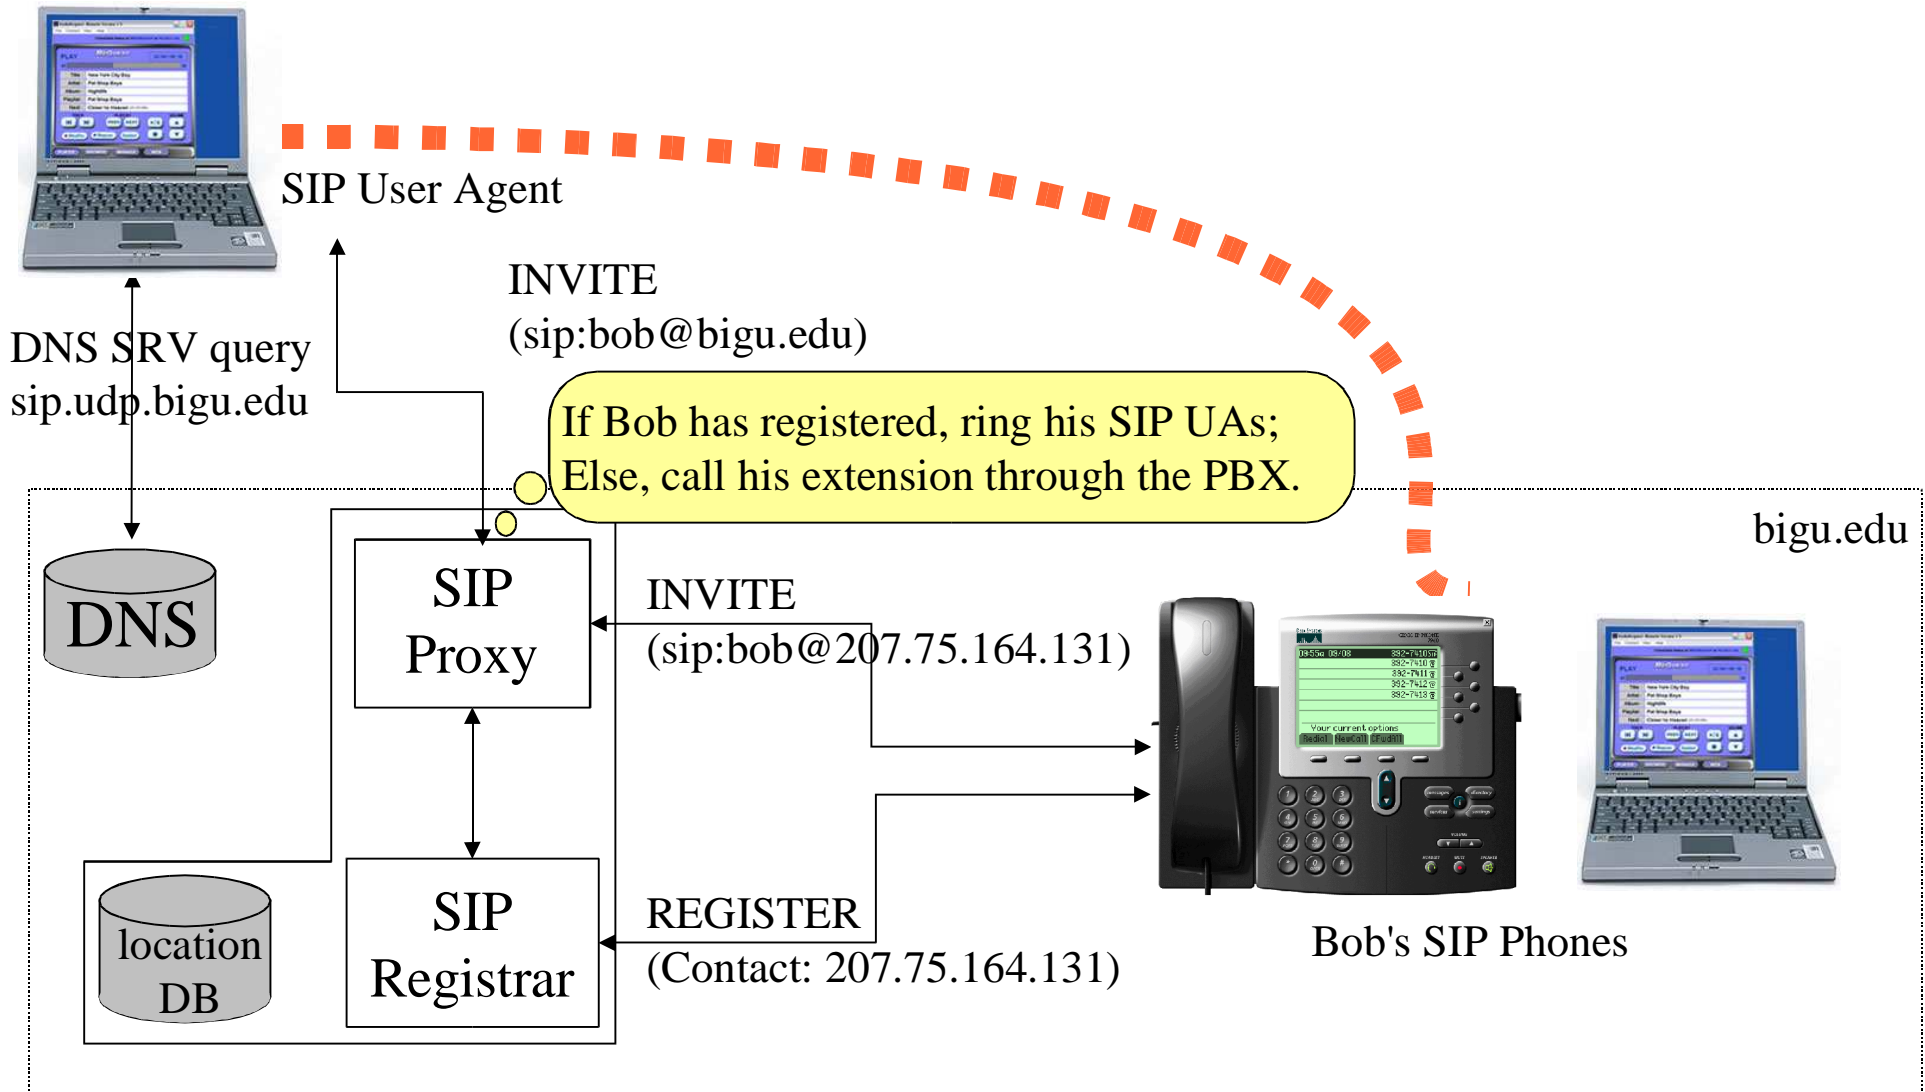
SIP User Agent

INVITE
(sip:bob@bigu.edu)

DNS SRV query
sip.udp.bigu.edu

If Bob has registered, ring his SIP UAs;
Else, call his extension through the PBX.

bigu.edu

DNS

SIP
Proxy

INVITE
(sip:bob@207.75.164.131)

location
DB

SIP
Registrar

REGISTER
(Contact: 207.75.164.131)

Bob's SIP Phones